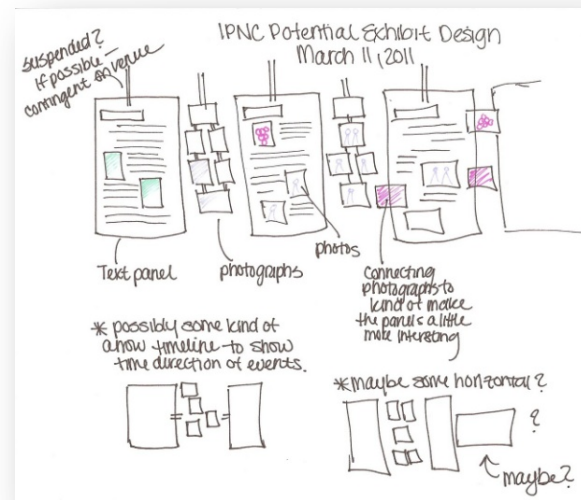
IPNC Potential Exhibit Design
March 11, 2011

suspended? If possible - contingent on venue

Text panel

photographs

photos

Connecting photographs to kind of make the panels a little more interesting

* possibly some kind of arrow timeline to show time direction of events.

* maybe some horizontal?

?

maybe?